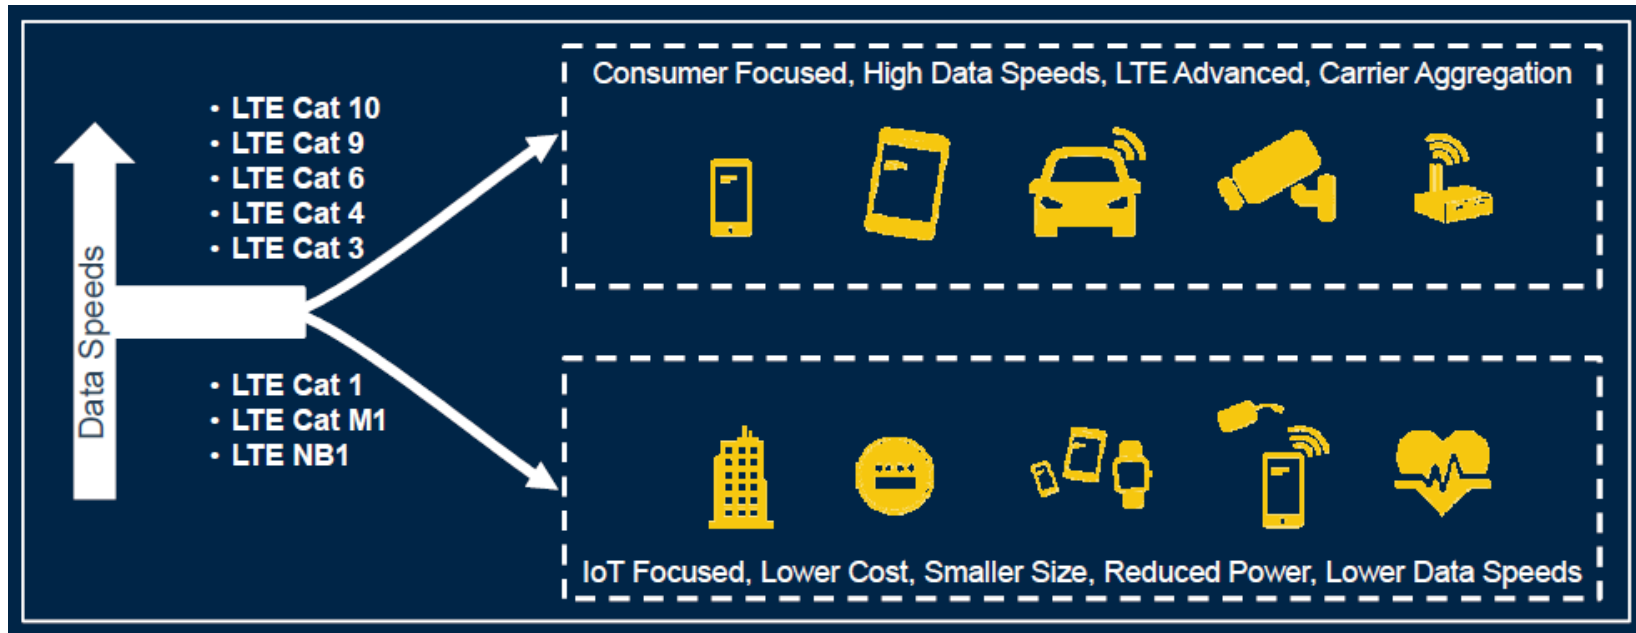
Data Speeds

• LTE Cat 10
• LTE Cat 9
• LTE Cat 6
• LTE Cat 4
• LTE Cat 3

• LTE Cat 1
• LTE Cat M1
• LTE NB1

Consumer Focused, High Data Speeds, LTE Advanced, Carrier Aggregation

IoT Focused, Lower Cost, Smaller Size, Reduced Power, Lower Data Speeds